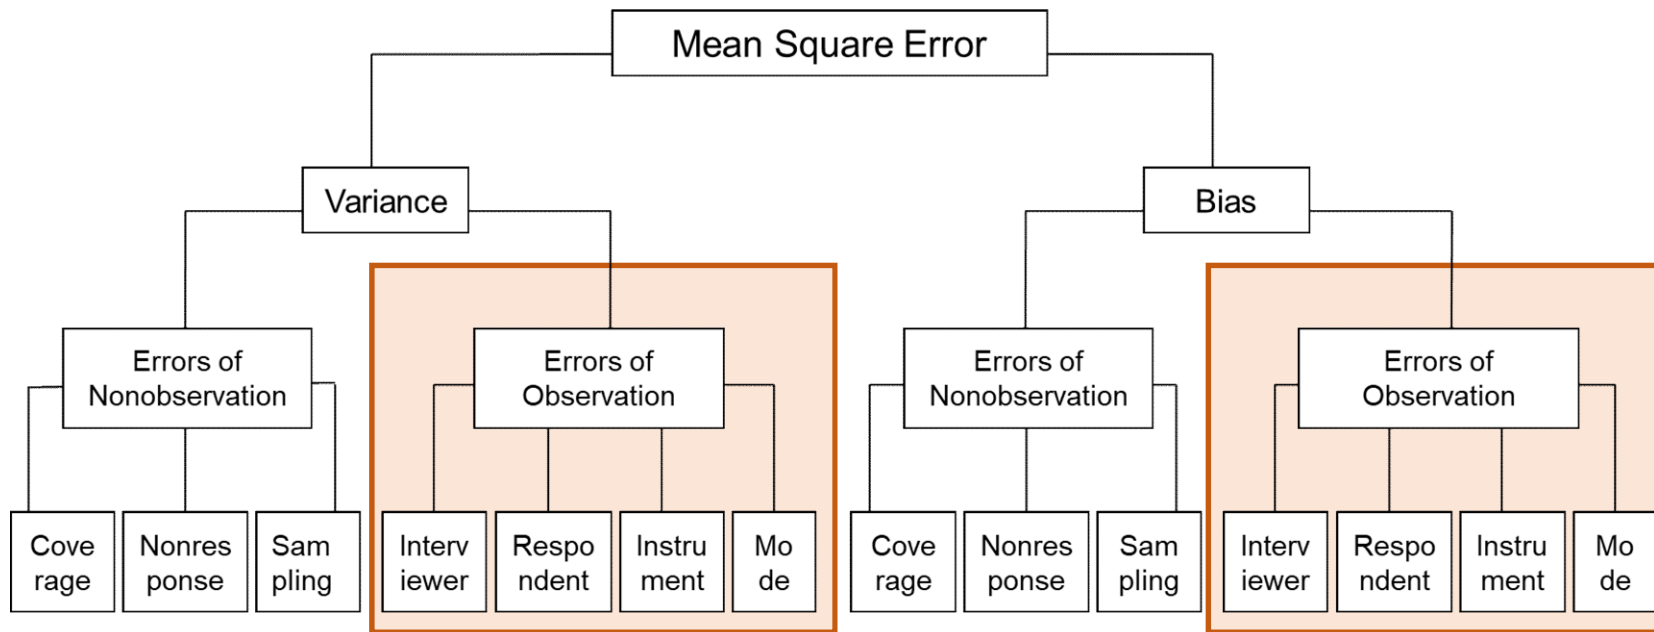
Mean Square Error

Variance

Bias

Errors of Nonobservation

Errors of Observation

Errors of Nonobservation

Errors of Observation

Cove rage

Nonres ponse

Sam pling

Interv iewer

Respo ndent

Instru ment

Mo de

Cove rage

Nonres ponse

Sam pling

Interv iewer

Respo ndent

Instru ment

Mo de